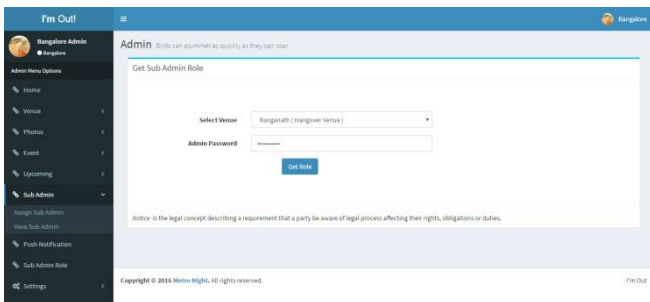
I'm Out!

Bangalore

Bangalore Admin
● Bangalore

Admin Menu Options

Home
Venue
Photos
Event
Upcoming
Sub Admin
Assign Sub Admin
View Sub Admin
Push Notification
Sub Admin Role
Settings

Admin Birds can plummet as quickly as they can soar

Get Sub Admin Role

Select Venue Ranganath ( Hangover Venue )

Admin Password ••••••••••

Get Role

Notice- is the legal concept describing a requirement that a party be aware of legal process affecting their rights, obligations or duties.

Copyright © 2016 Metro Night. All rights reserved.

I'm Out